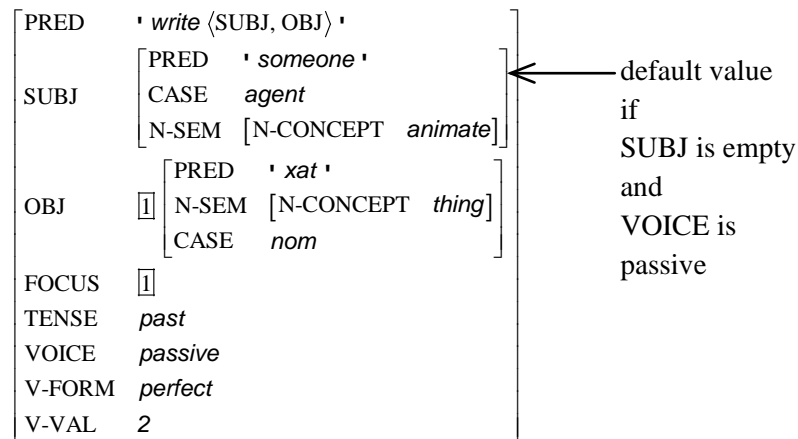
| | |
|---|---|
| PRED | ' *write* ⟨SUBJ, OBJ⟩ ' |
| SUBJ | [PRED ' *someone* ' / CASE *agent* / N-SEM [N-CONCEPT *animate*]] |
| OBJ | 1 [PRED ' *xat* ' / N-SEM [N-CONCEPT *thing*] / CASE *nom*] |
| FOCUS | 1 |
| TENSE | *past* |
| VOICE | *passive* |
| V-FORM | *perfect* |
| V-VAL | *2* |

default value if SUBJ is empty and VOICE is passive